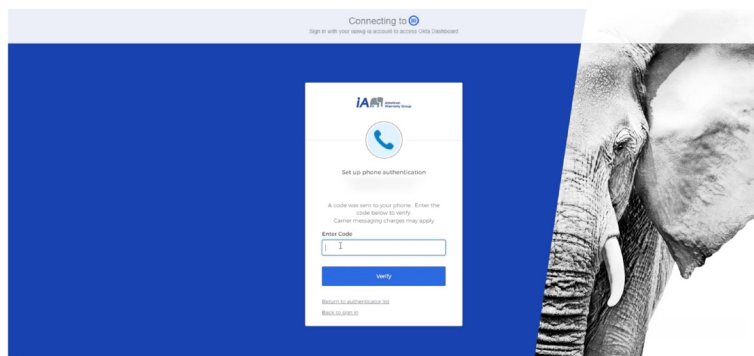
Connecting to
Sign in with your ialweg.ia account to access Okta Dashboard

iA American Warranty Group

Set up phone authentication

A code was sent to your phone. Enter the code below to verify.
Carrier messaging charges may apply

Enter Code

Verify

Return to authenticator list

Back to sign in